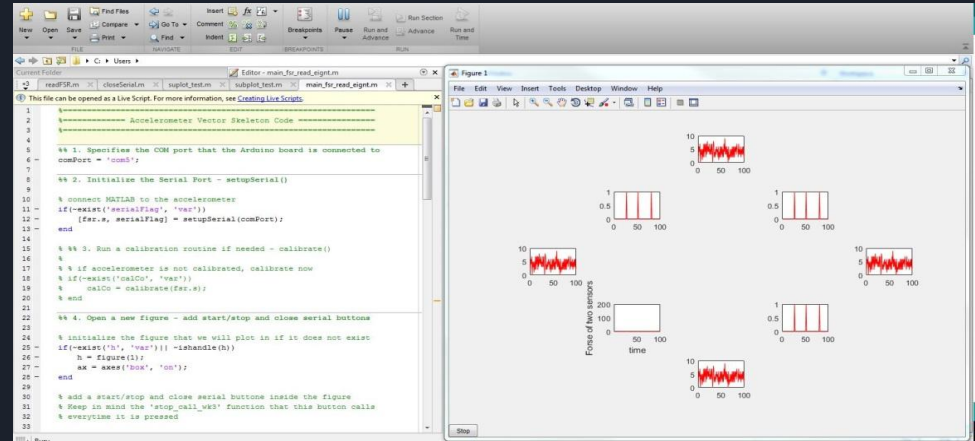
New Open Save Find Files Compare Print Go To Find Comment Indent Insert Breakpoints Pause Run and Advance Run Section Advance Run and Time

FILE NAVIGATE EDIT BREAKPOINTS RUN

C: ▸ Users ▸

Current Folder

Editor - main_fsr_read_eignt.m

readFSR.m × closeSerial.m × suplot_test.m × subplot_test.m × main_fsr_read_eignt.m × +

This file can be opened as a Live Script. For more information, see Creating Live Scripts.

1 %========================================================
2 %============ Accelerometer Vector Skeleton Code ============
3 %========================================================
4
5 %% 1. Specifies the COM port that the Arduino board is connected to
6 – comPort = 'com5';
7
8 %% 2. Initialize the Serial Port - setupSerial()
9
10 % connect MATLAB to the accelerometer
11 – if(~exist('serialFlag', 'var'))
12 – [fsr.s, serialFlag] = setupSerial(comPort);
13 – end
14
15 % %% 3. Run a calibration routine if needed - calibrate()
16 %
17 % % if accelerometer is not calibrated, calibrate now
18 % if(~exist('calCo', 'var'))
19 % calCo = calibrate(fsr.s);
20 % end
21
22 %% 4. Open a new figure - add start/stop and close serial buttons
23
24 % initialize the figure that we will plot in if it does not exist
25 – if(~exist('h', 'var')|| ~ishandle(h))
26 – h = figure(1);
27 – ax = axes('box', 'on');
28 – end
29
30 % add a start/stop and close serial buttone inside the figure
31 % Keep in mind the 'stop_call_wk5' function that this button calls
32 % everytime it is pressed
33

Busy

Figure 1

File Edit View Insert Tools Desktop Window Help

10 5 0 0 50 100

1 0.5 0 0 50 100

1 0.5 0 0 50 100

10 5 0 0 50 100

10 5 0 0 50 100

200 100 0 0 50 100

Fose of two sensors

time

1 0.5 0 0 50 100

10 5 0 0 50 100

Stop